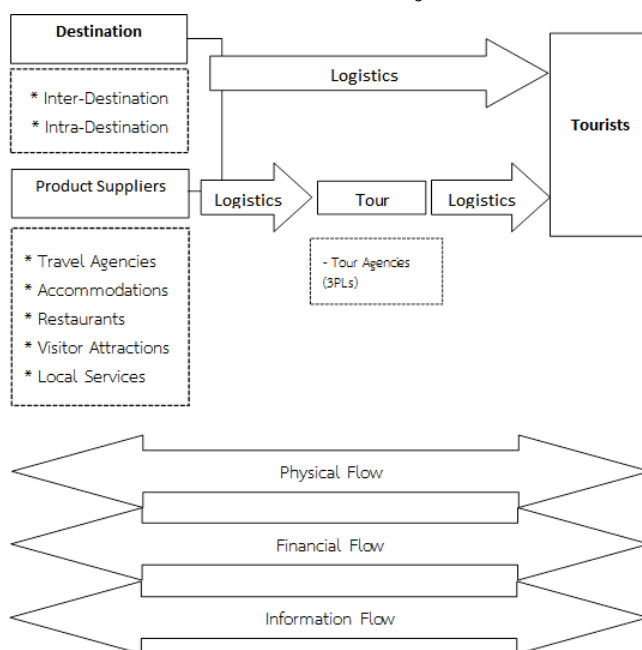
Destination

* Inter-Destination
* Intra-Destination

Logistics

Tourists

Product Suppliers

Logistics

Tour

Logistics

* Travel Agencies
* Accommodations
* Restaurants
* Visitor Attractions
* Local Services

- Tour Agencies (3PLs)

Physical Flow

Financial Flow

Information Flow